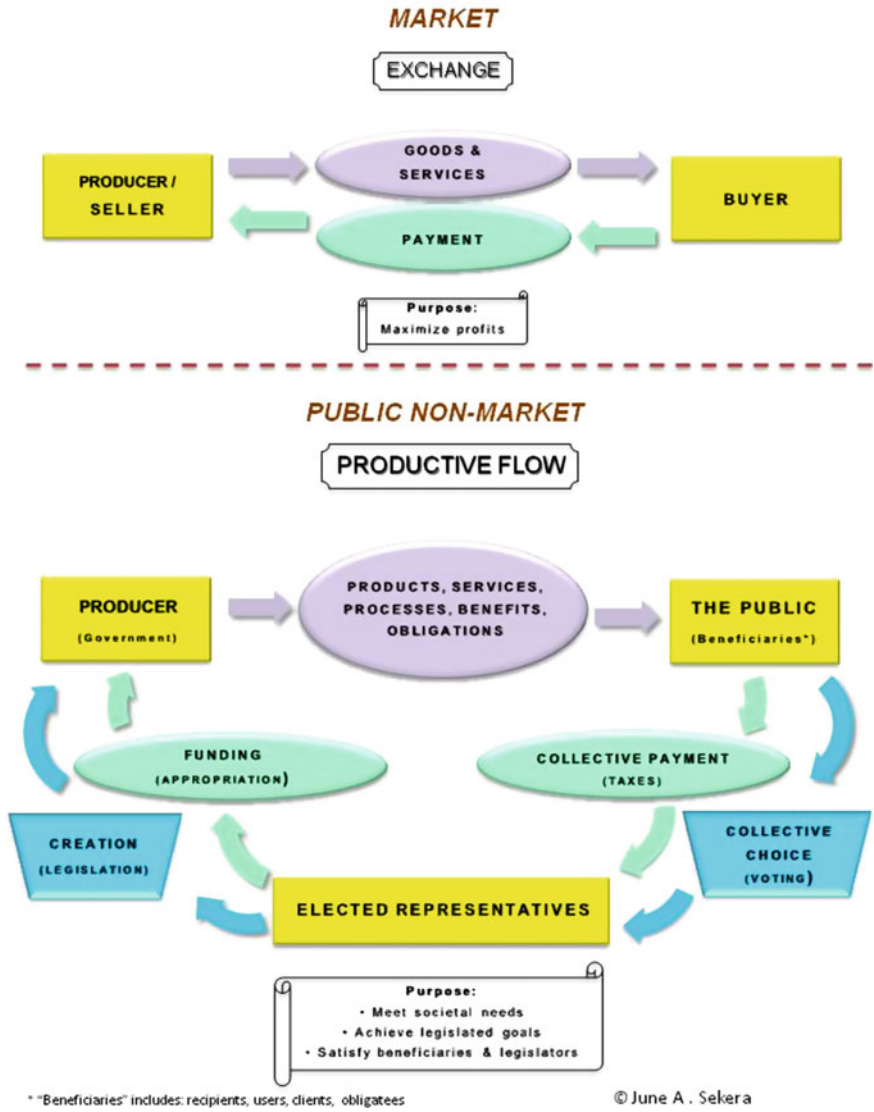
MARKET

EXCHANGE

PRODUCER / SELLER

GOODS & SERVICES

PAYMENT

BUYER

Purpose:
Maximize profits

PUBLIC NON-MARKET

PRODUCTIVE FLOW

PRODUCER
(Government)

PRODUCTS, SERVICES, PROCESSES, BENEFITS, OBLIGATIONS

THE PUBLIC
(Beneficiaries*)

FUNDING
(APPROPRIATION)

COLLECTIVE PAYMENT
(TAXES)

CREATION
(LEGISLATION)

COLLECTIVE CHOICE
(VOTING)

ELECTED REPRESENTATIVES

Purpose:
• Meet societal needs
• Achieve legislated goals
• Satisfy beneficiaries & legislators

* "Beneficiaries" includes: recipients, users, clients, obligatees

© June A . Sekera